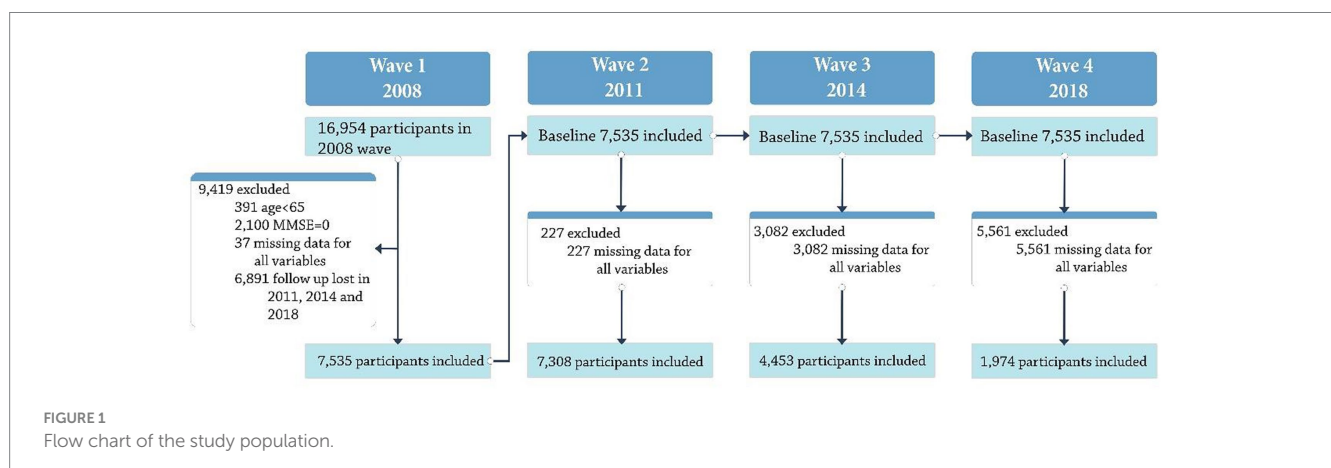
Wave 1
2008

Wave 2
2011

Wave 3
2014

Wave 4
2018

16,954 participants in 2008 wave

9,419 excluded
391 age<65
2,100 MMSE=0
37 missing data for all variables
6,891 follow up lost in 2011, 2014 and 2018

7,535 participants included

Baseline 7,535 included

227 excluded
227 missing data for all variables

7,308 participants included

Baseline 7,535 included

3,082 excluded
3,082 missing data for all variables

4,453 participants included

Baseline 7,535 included

5,561 excluded
5,561 missing data for all variables

1,974 participants included

FIGURE 1
Flow chart of the study population.